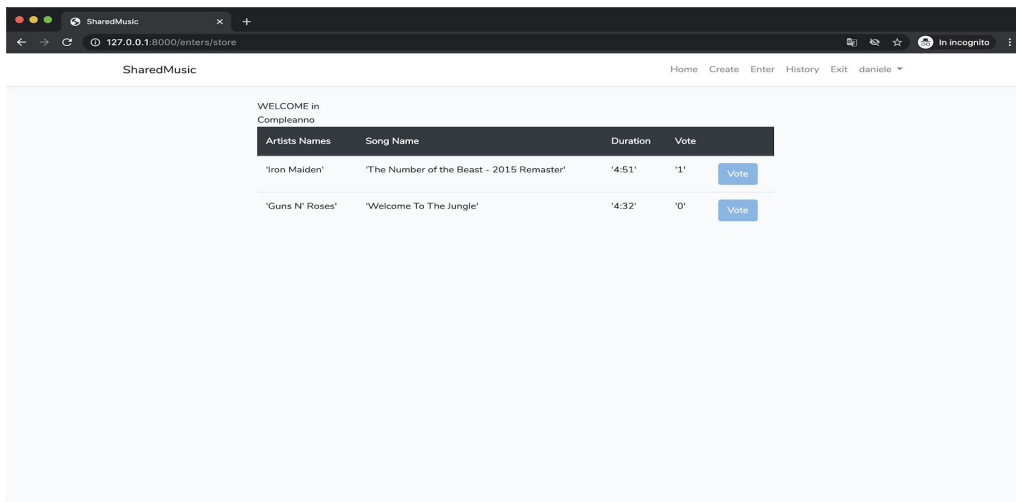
SharedMusic ×

127.0.0.1:8000/enters/store

In incognito

SharedMusic

Home Create Enter History Exit daniele

WELCOME in Compleanno

| Artists Names | Song Name | Duration | Vote | |
|---|---|---|---|---|
| 'Iron Maiden' | 'The Number of the Beast - 2015 Remaster' | '4:51' | '1' | Vote |
| 'Guns N' Roses' | 'Welcome To The Jungle' | '4:32' | '0' | Vote |